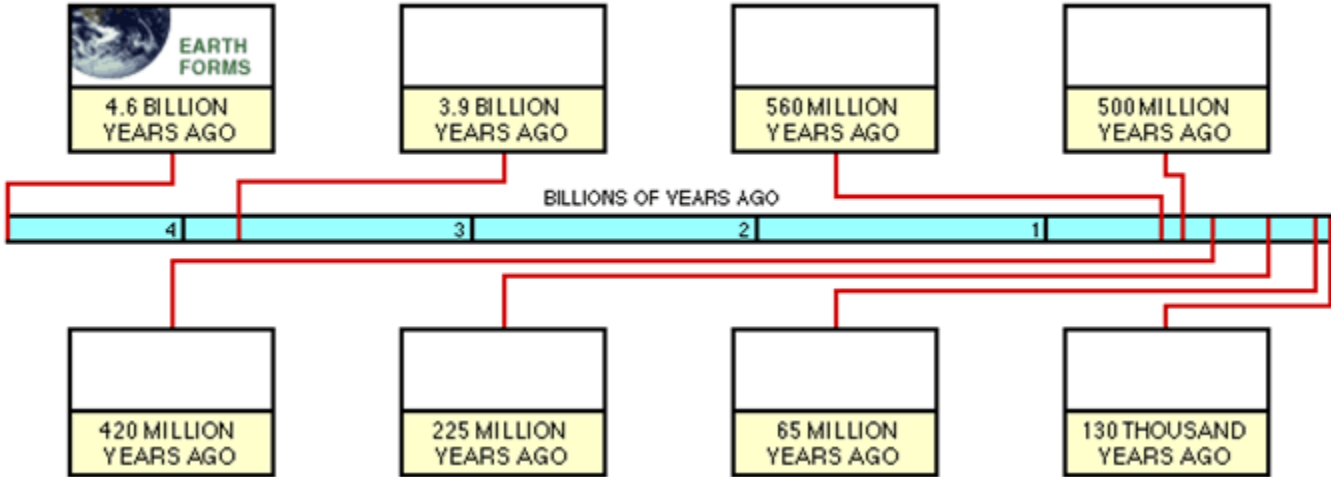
EARTH FORMS

4.6 BILLION YEARS AGO

3.9 BILLION YEARS AGO

560 MILLION YEARS AGO

500 MILLION YEARS AGO

BILLIONS OF YEARS AGO

4

3

2

1

420 MILLION YEARS AGO

225 MILLION YEARS AGO

65 MILLION YEARS AGO

130 THOUSAND YEARS AGO